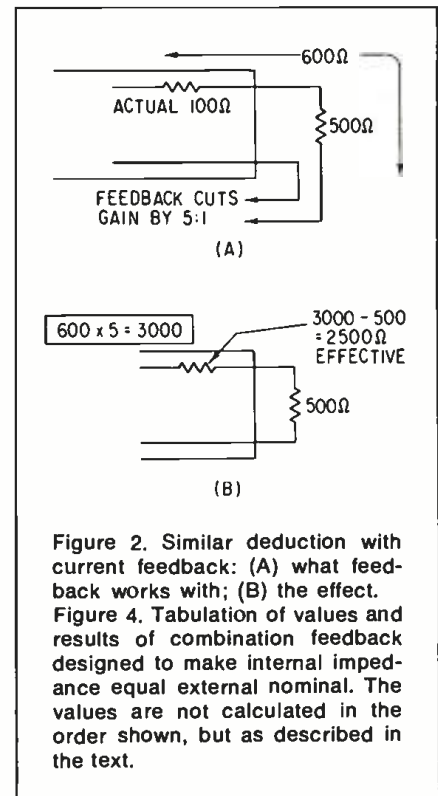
600Ω

ACTUAL 100Ω

500Ω

FEEDBACK CUTS GAIN BY 5:1

(A)

600 x 5 = 3000

3000 - 500 = 2500Ω EFFECTIVE

500Ω

(B)

Figure 2. Similar deduction with current feedback: (A) what feedback works with; (B) the effect.

Figure 4. Tabulation of values and results of combination feedback designed to make internal impedance equal external nominal. The values are not calculated in the order shown, but as described in the text.